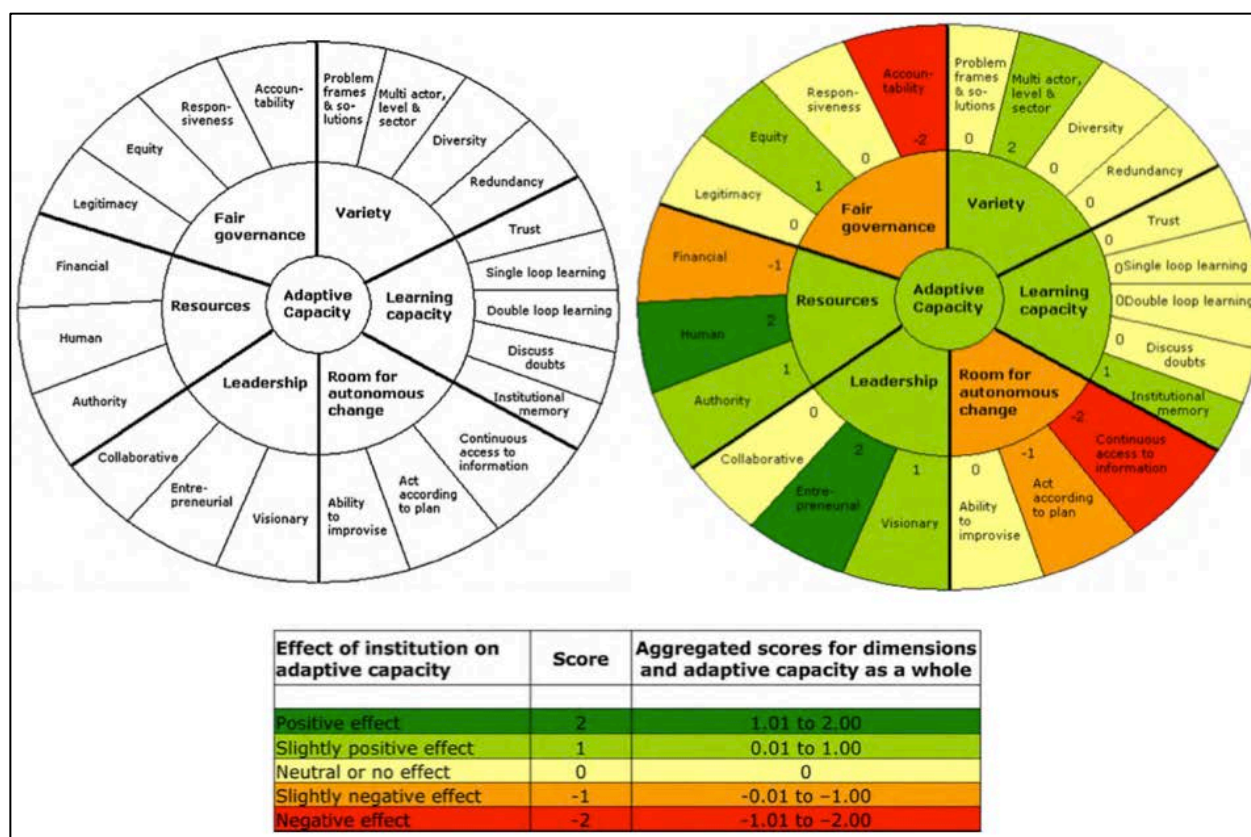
Accountability
Responsiveness
Equity
Legitimacy
Problem frames & solutions
Multi actor, level & sector
Diversity
Redundancy
Fair governance
Variety
Trust
Single loop learning
Double loop learning
Discuss doubts
Institutional memory
Financial
Human
Authority
Resources
Adaptive Capacity
Learning capacity
Leadership
Room for autonomous change
Collaborative
Entrepreneurial
Visionary
Ability to improvise
Act according to plan
Continuous access to information

Accountability -2
Responsiveness 0
Equity 1
Legitimacy 0
Problem frames & solutions 0
Multi actor, level & sector 2
Diversity 0
Redundancy 0
Fair governance
Variety
Trust 0
0 Single loop learning
0 Double loop learning
Discuss doubts 0
Institutional memory 1
Financial -1
Human 2
Authority 1
Resources
Adaptive Capacity
Learning capacity
Leadership
Room for autonomous change
Collaborative 0
Entrepreneurial 2
Visionary 1
Ability to improvise 0
Act according to plan -1
Continuous access to information -2

| Effect of institution on adaptive capacity | Score | Aggregated scores for dimensions and adaptive capacity as a whole |
|---|---|---|
| | | |
| Positive effect | 2 | 1.01 to 2.00 |
| Slightly positive effect | 1 | 0.01 to 1.00 |
| Neutral or no effect | 0 | 0 |
| Slightly negative effect | -1 | -0.01 to -1.00 |
| Negative effect | -2 | -1.01 to -2.00 |